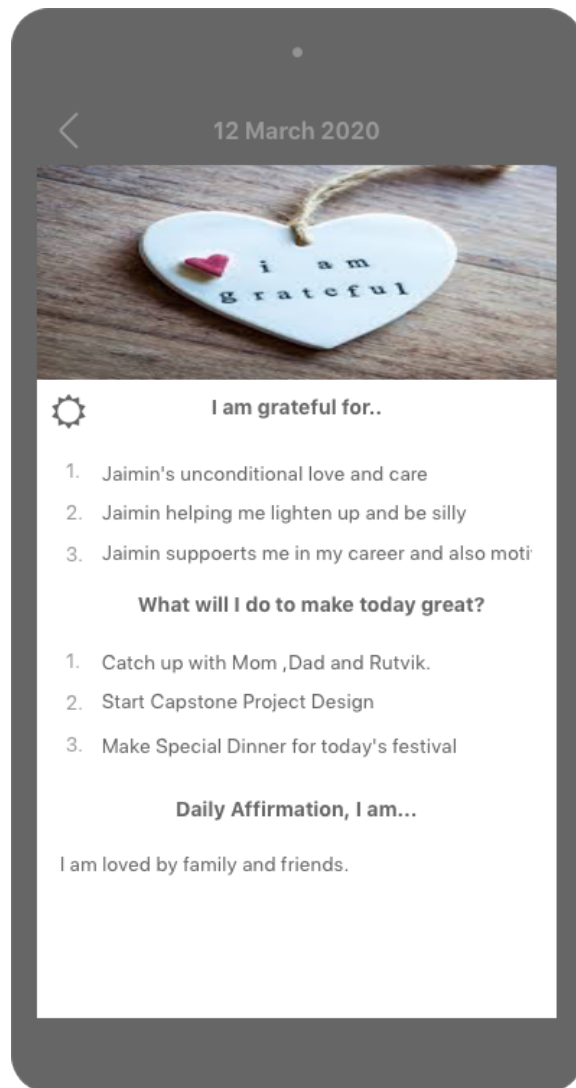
12 March 2020

i am grateful

I am grateful for..

1. Jaimin's unconditional love and care
2. Jaimin helping me lighten up and be silly
3. Jaimin suppoerts me in my career and also moti

What will I do to make today great?

1. Catch up with Mom ,Dad and Rutvik.
2. Start Capstone Project Design
3. Make Special Dinner for today's festival

Daily Affirmation, I am...

I am loved by family and friends.